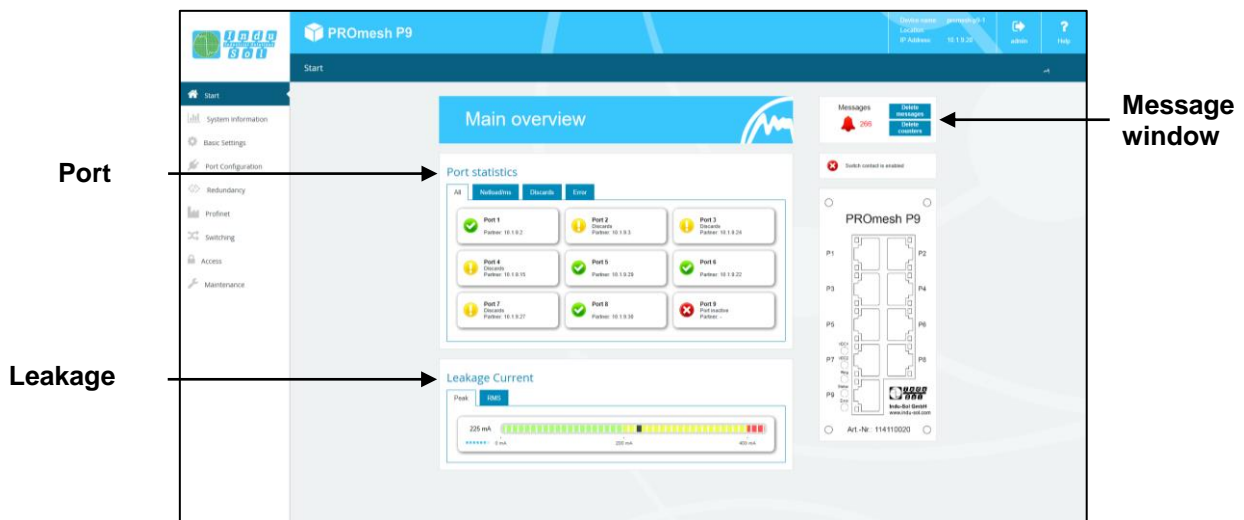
PROmesh P9

Device name: promesh-p9-1
Location:
IP Address: 10.1.9.20

admin

Help

Start

Start
System information
Basic Settings
Port Configuration
Redundancy
Profinet
Switching
Access
Maintenance

Main overview

Port statistics

All | Netload/ms | Discards | Error

Port 1
Partner: 10.1.9.2

Port 2
Discards
Partner: 10.1.9.5

Port 3
Discards
Partner: 10.1.9.24

Port 4
Discards
Partner: 10.1.9.15

Port 5
Partner: 10.1.9.28

Port 6
Partner: 10.1.9.22

Port 7
Discards
Partner: 10.1.9.27

Port 8
Partner: 10.1.9.38

Port 9
Port inactive
Partner: -

Leakage Current

Peak | RMS

226 mA

0 mA | 200 mA | 400 mA

Messages
266

Delete messages

Delete counters

Switch contact is enabled

PROmesh P9

P1
P2
P3
P4
P5
P6
P7
P8
P9

Indu-Sol GmbH
www.indu-sol.com

Art.-Nr.: 114110020

Port

Leakage

Message window